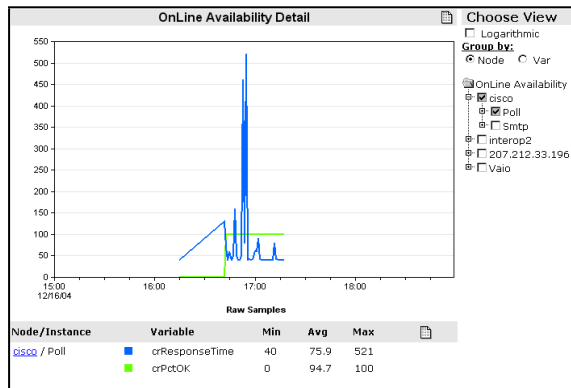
OnLine Availability Detail

550
500
450
400
350
300
250
200
150
100
50
0

15:00
12/16/04
16:00
17:00
18:00

Raw Samples

| Node/Instance | | Variable | Min | Avg | Max |
|---|---|---|---|---|---|
| cisco / Poll | | crResponseTime | 40 | 75.9 | 521 |
| | | crPctOK | 0 | 94.7 | 100 |

Choose View

Logarithmic

Group by:

Node Var

OnLine Availability
cisco
Poll
Smtp
interop2
207.212.33.196
Vaio